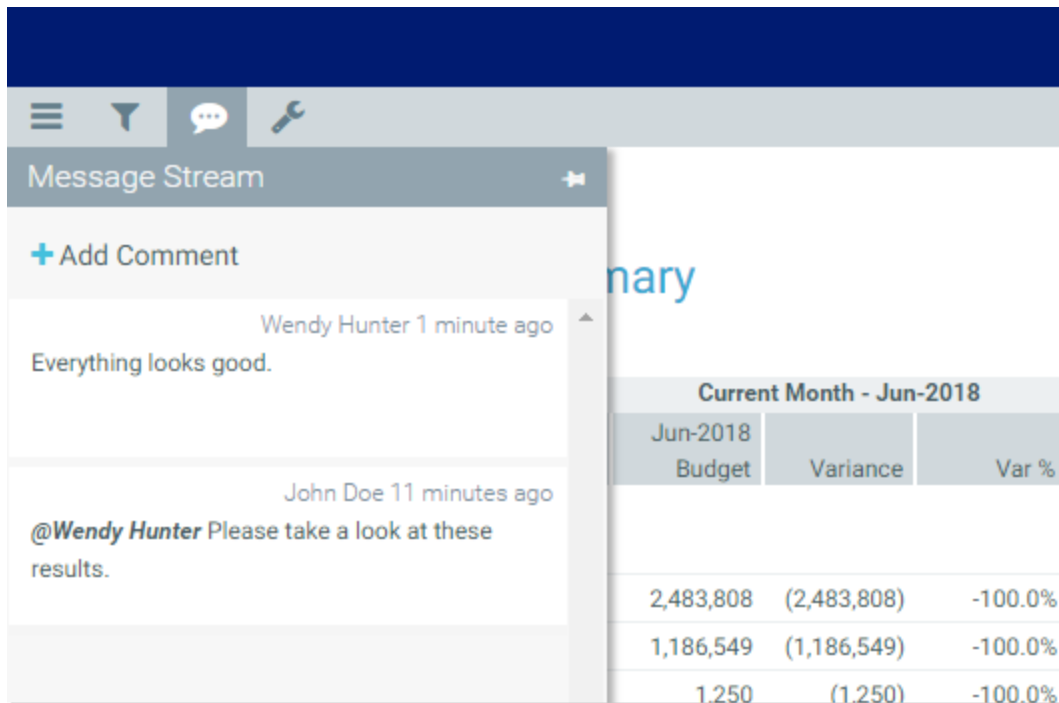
Message Stream

+ Add Comment

Wendy Hunter 1 minute ago
Everything looks good.

John Doe 11 minutes ago
@Wendy Hunter Please take a look at these results.

nary

| Current Month - Jun-2018 | | |
|---|---|---|
| Jun-2018 Budget | Variance | Var % |
| 2,483,808 | (2,483,808) | -100.0% |
| 1,186,549 | (1,186,549) | -100.0% |
| 1,250 | (1,250) | -100.0% |